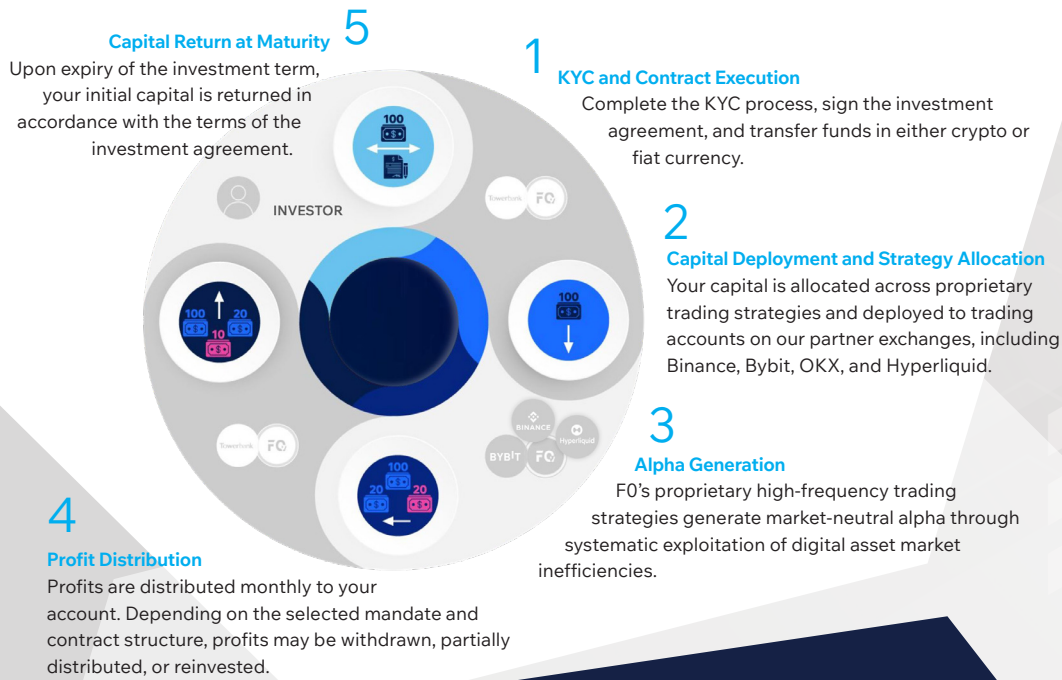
5
Capital Return at Maturity
Upon expiry of the investment term, your initial capital is returned in accordance with the terms of the investment agreement.

1
KYC and Contract Execution
Complete the KYC process, sign the investment agreement, and transfer funds in either crypto or fiat currency.

100

INVESTOR

Towerfork FO

2
Capital Deployment and Strategy Allocation
Your capital is allocated across proprietary trading strategies and deployed to trading accounts on our partner exchanges, including Binance, Bybit, OKX, and Hyperliquid.

100 20 10

100

BINANCE Hyperliquid BYBIT FO

Towerfork FO

3
Alpha Generation
F0's proprietary high-frequency trading strategies generate market-neutral alpha through systematic exploitation of digital asset market inefficiencies.

100 20 20

4
Profit Distribution
Profits are distributed monthly to your account. Depending on the selected mandate and contract structure, profits may be withdrawn, partially distributed, or reinvested.